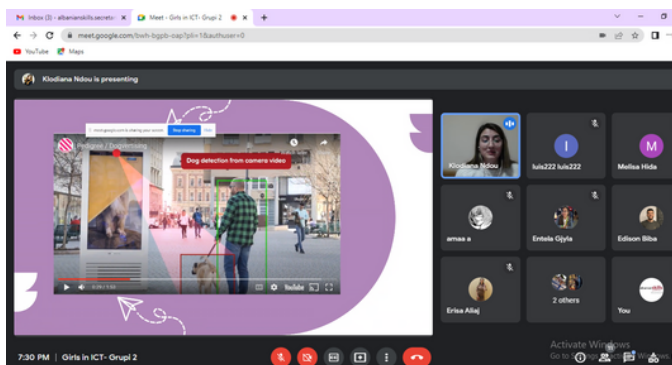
Inbox (3) - albanianskills.secreta ×
Meet - Girls in ICT- Grupi 2 ×
+
meet.google.com/bwh-bgpb-oap?pli=1&authuser=0
YouTube
Maps

Klodiana Ndou is presenting

meet.google.com is sharing your screen.
Stop sharing
Hide

Pedigree / Dogvertising
Dog detection from camera video
0:39 / 1:55
YouTube

Klodiana Ndou
I
luis222 luis222
M
Melisa Hida
amsa a
Entela Gjyla
Edison Biba
Erisa Aliaj
2 others
You

Activate Windows
Go to Settings to activate Windows.

7:30 PM | Girls in ICT- Grupi 2